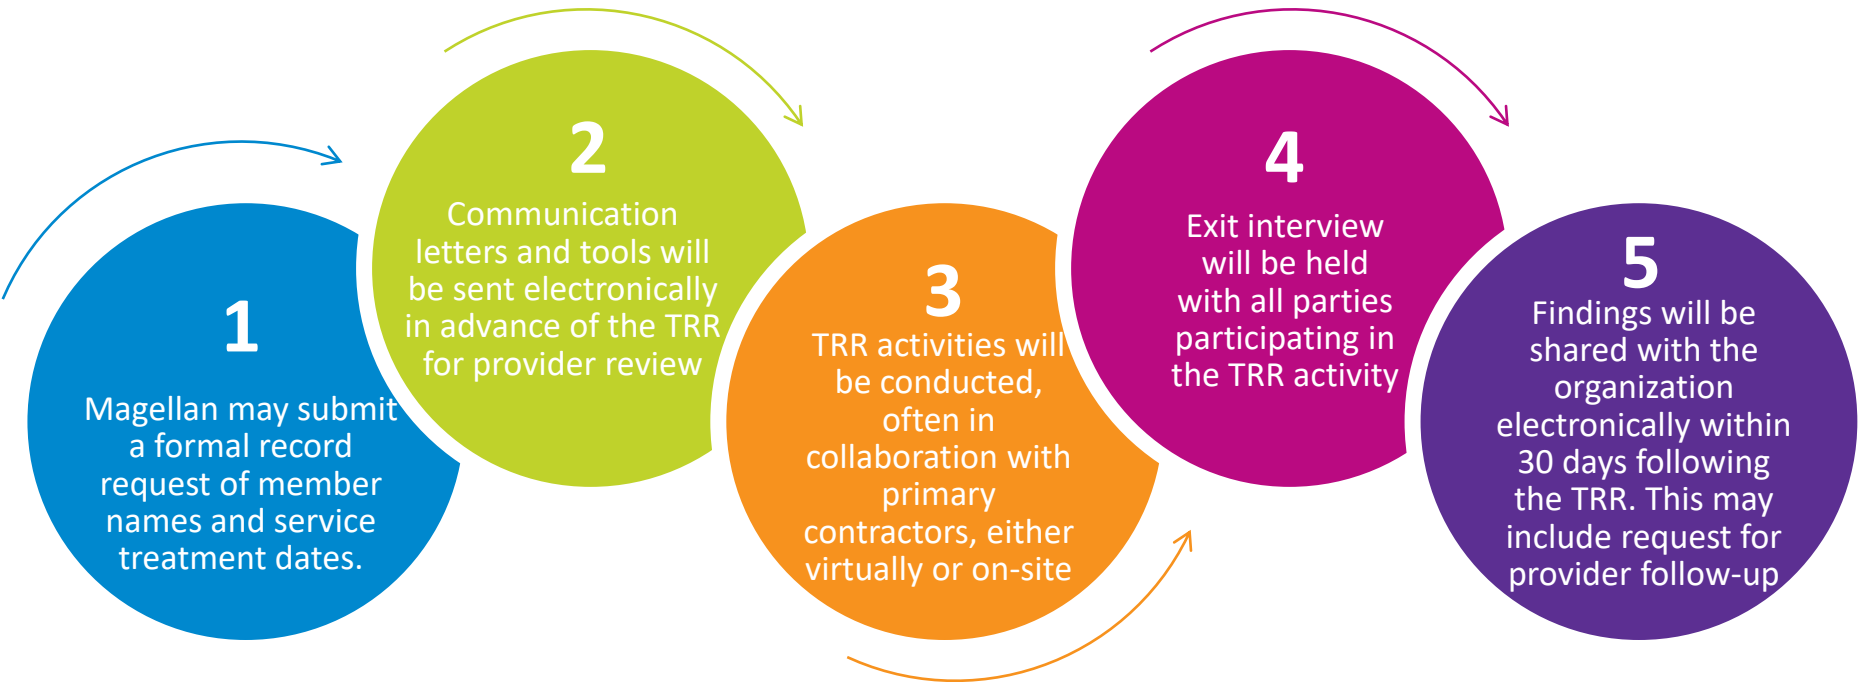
1

Magellan may submit a formal record request of member names and service treatment dates.

2

Communication letters and tools will be sent electronically in advance of the TRR for provider review

3

TRR activities will be conducted, often in collaboration with primary contractors, either virtually or on-site

4

Exit interview will be held with all parties participating in the TRR activity

5

Findings will be shared with the organization electronically within 30 days following the TRR. This may include request for provider follow-up